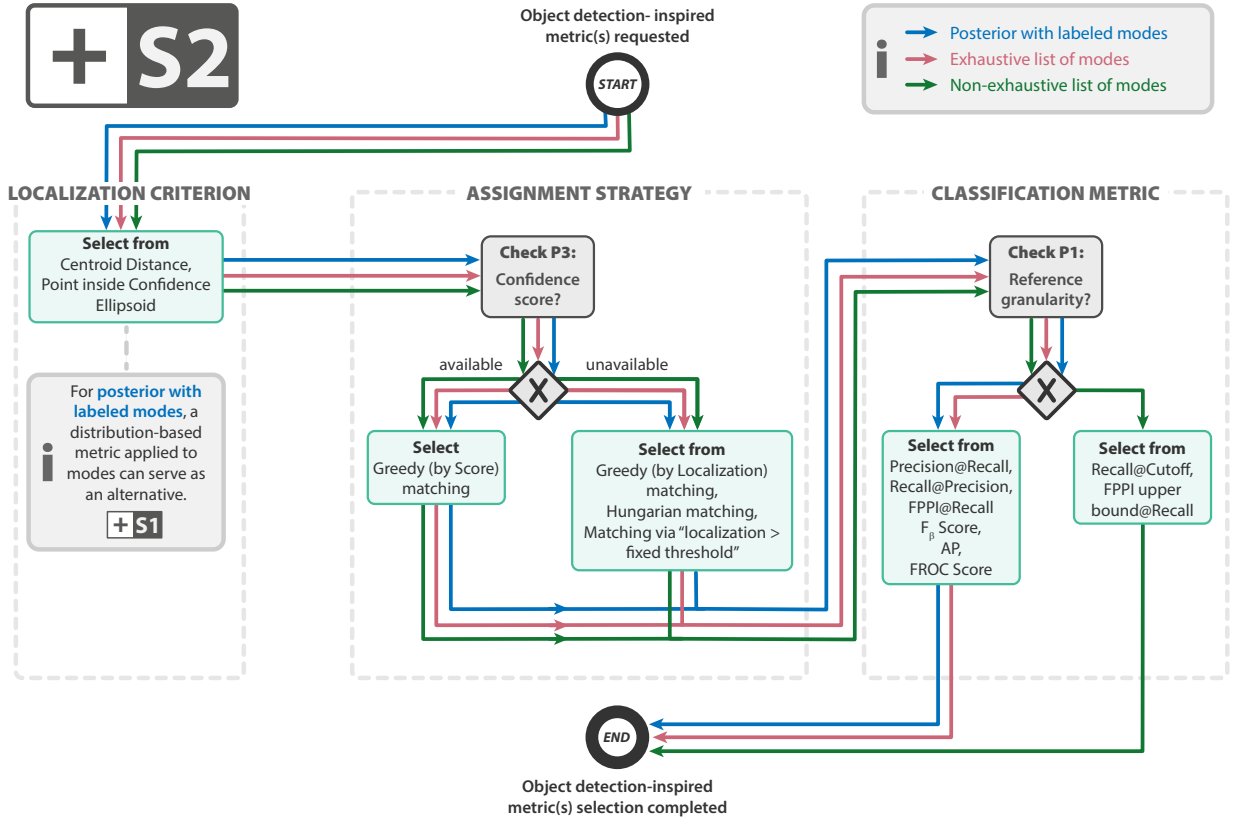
+ S2

Object detection- inspired metric(s) requested

START

i
Posterior with labeled modes
Exhaustive list of modes
Non-exhaustive list of modes

LOCALIZATION CRITERION

Select from
Centroid Distance, Point inside Confidence Ellipsoid

i
For posterior with labeled modes, a distribution-based metric applied to modes can serve as an alternative.
+ S1

ASSIGNMENT STRATEGY

Check P3:
Confidence score?

available

unavailable

X

Select
Greedy (by Score) matching

Select from
Greedy (by Localization) matching,
Hungarian matching,
Matching via “localization > fixed threshold”

CLASSIFICATION METRIC

Check P1:
Reference granularity?

X

Select from
Precision@Recall,
Recall@Precision,
FPPI@Recall
$F_\beta$ Score,
AP,
FROC Score

Select from
Recall@Cutoff,
FPPI upper bound@Recall

END

Object detection-inspired metric(s) selection completed